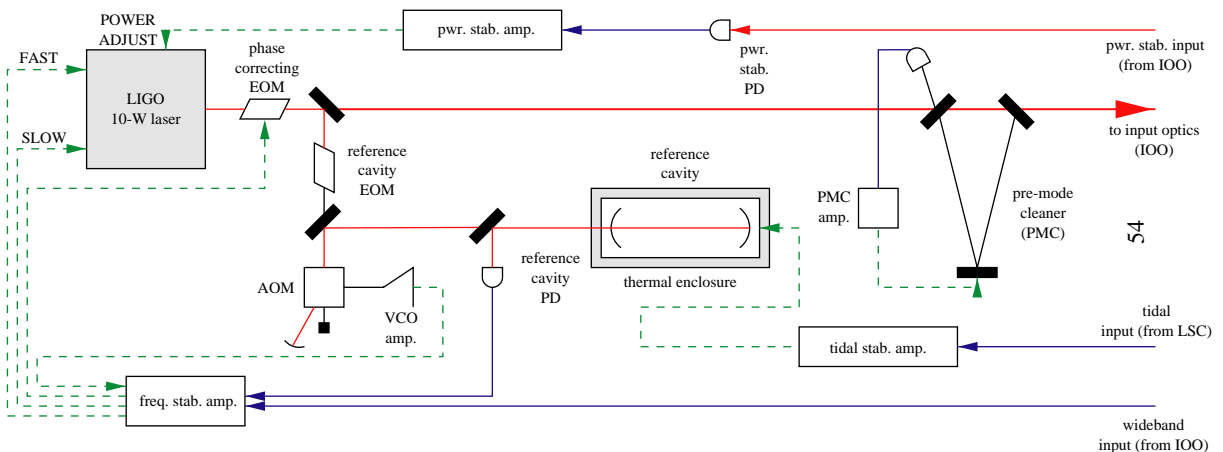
POWER ADJUST

pwr. stab. amp.

pwr. stab. input (from IOO)

FAST

phase correcting EOM

LIGO 10-W laser

pwr. stab. PD

to input optics (IOO)

SLOW

reference cavity EOM

reference cavity

PMC amp.

pre-mode cleaner (PMC)

54

reference cavity PD

AOM

VCO amp.

thermal enclosure

tidal input (from LSC)

tidal stab. amp.

freq. stab. amp.

wideband input (from IOO)